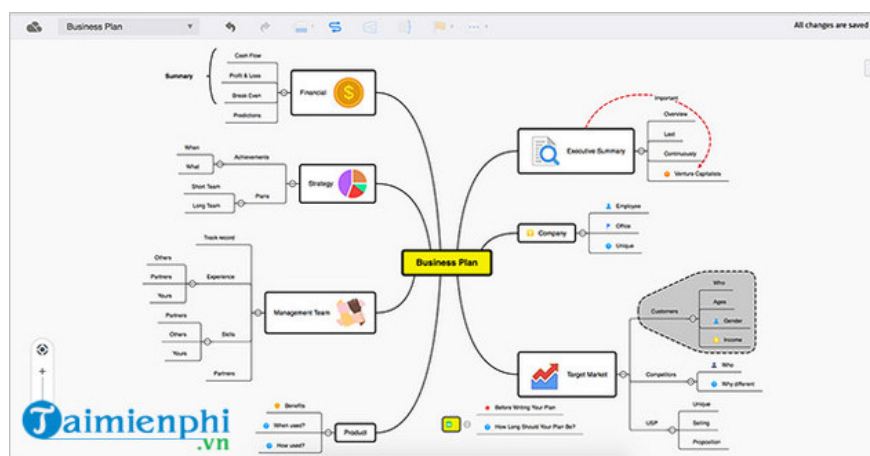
Business Plan

All changes are saved

Summary

Cash Flow

Profit & Loss

Break Even

Predictions

Financial

When

What

Achievements

Short Team

Long Team

Paris

Strategy

Track record

Others

Partners

Yours

Experience

Partners

Others

Yours

Skills

Partners

Management Team

Business Plan

Important

Overview

Last

Continuously

Venture Capitalists

Executive Summary

Employee

Office

Unique

Company

Who

Ages

Gender

Income

Customers

Competitors

Who

Why different

Target Market

Unique

USP

Selling

Proposition

Benefits

When used?

How used?

Product

Before Writing Your Plan

How Long Should Your Plan Be?

Taimienphi
.vn